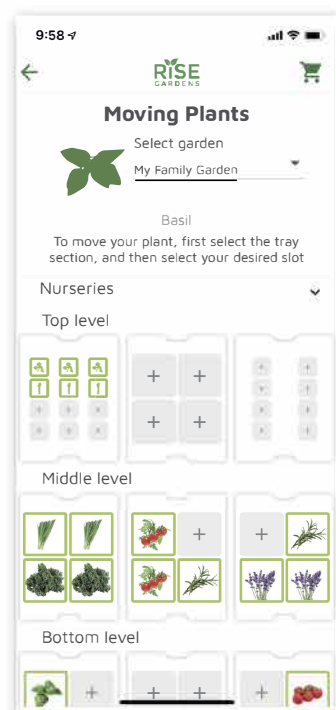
9:58

RISE GARDENS

Moving Plants

Select garden

My Family Garden

Basil

To move your plant, first select the tray section, and then select your desired slot

Nurseries

Top level

+ +
+ +

Middle level

+

+

Bottom level

+

+ +

+